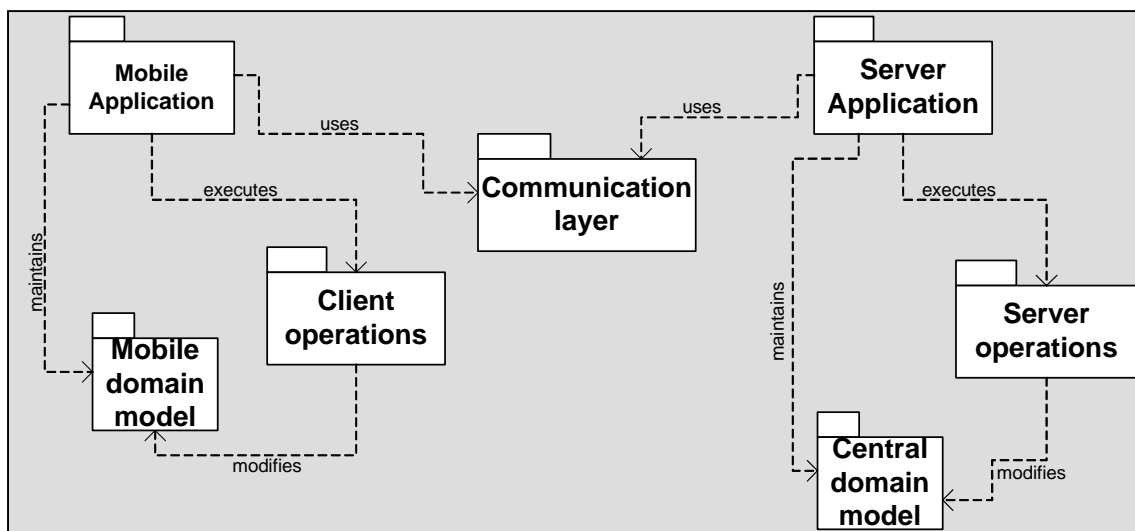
Mobile Application

uses

uses

Server Application

executes

Communication layer

executes

maintains

Client operations

maintains

Server operations

Mobile domain model

modifies

Central domain model

modifies